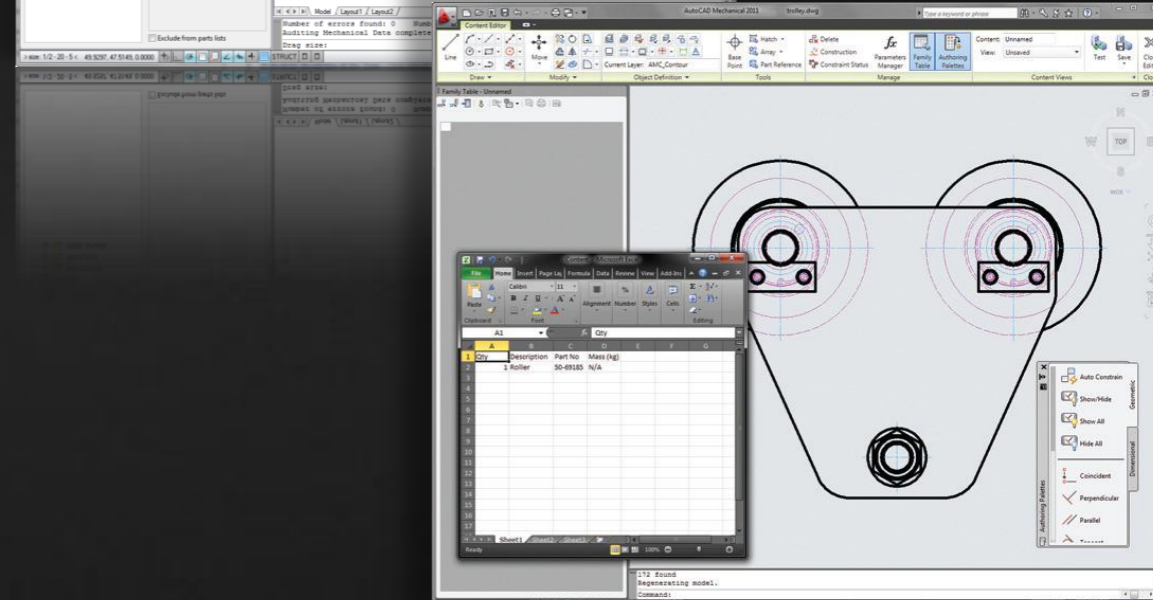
Model / Layout1 / Layout2
Number of errors found: 0
Auditing Mechanical Data complete
Drag size:
Exclude from parts lists
size: 1/2 - 20 - 5 < 49.9297, 47.5149, 0.0000
STRUCT

AutoCAD Mechanical 2011 trolley.dwg
Type a keyword or phrase
Content Editor
Line
Move
Current Layer: AMC_Contour
Draw
Modify
Object Definition
Hatch
Array
Part Reference
Base Point
Tools
Delete
Construction
Constraint Status
Parameters Manager
Family Table
Authoring Palettes
Manage
Content: Unnamed
View: Unsaved
Content Views
Test
Save
Family Table - Unnamed
TOP
W

Content - Microsoft Excel
File Home Insert Page Layout Formulas Data Review View Add-Ins
Paste
Calibri 11
Clipboard
Font
Alignment
Number
Styles
Cells
Editing
A1
Qty

| | A | B | C | D | E | F | G |
|---|---|---|---|---|---|---|---|
| 1 | Qty | Description | Part No | Mass (kg) | | | |
| 2 | 1 | Roller | 50-69185 | N/A | | | |
| 3 | | | | | | | |
| 4 | | | | | | | |
| 5 | | | | | | | |
| 6 | | | | | | | |
| 7 | | | | | | | |
| 8 | | | | | | | |
| 9 | | | | | | | |
| 10 | | | | | | | |
| 11 | | | | | | | |
| 12 | | | | | | | |
| 13 | | | | | | | |
| 14 | | | | | | | |
| 15 | | | | | | | |
| 16 | | | | | | | |
| 17 | | | | | | | |
| 18 | | | | | | | |

Sheet1 Sheet2 Sheet3
Ready
100%

Auto Constrain
Show/Hide
Show All
Hide All
Geometric
Coincident
Perpendicular
Parallel
Tangent
Dimensional
Authoring Palettes

172 found
Regenerating model.
Command: